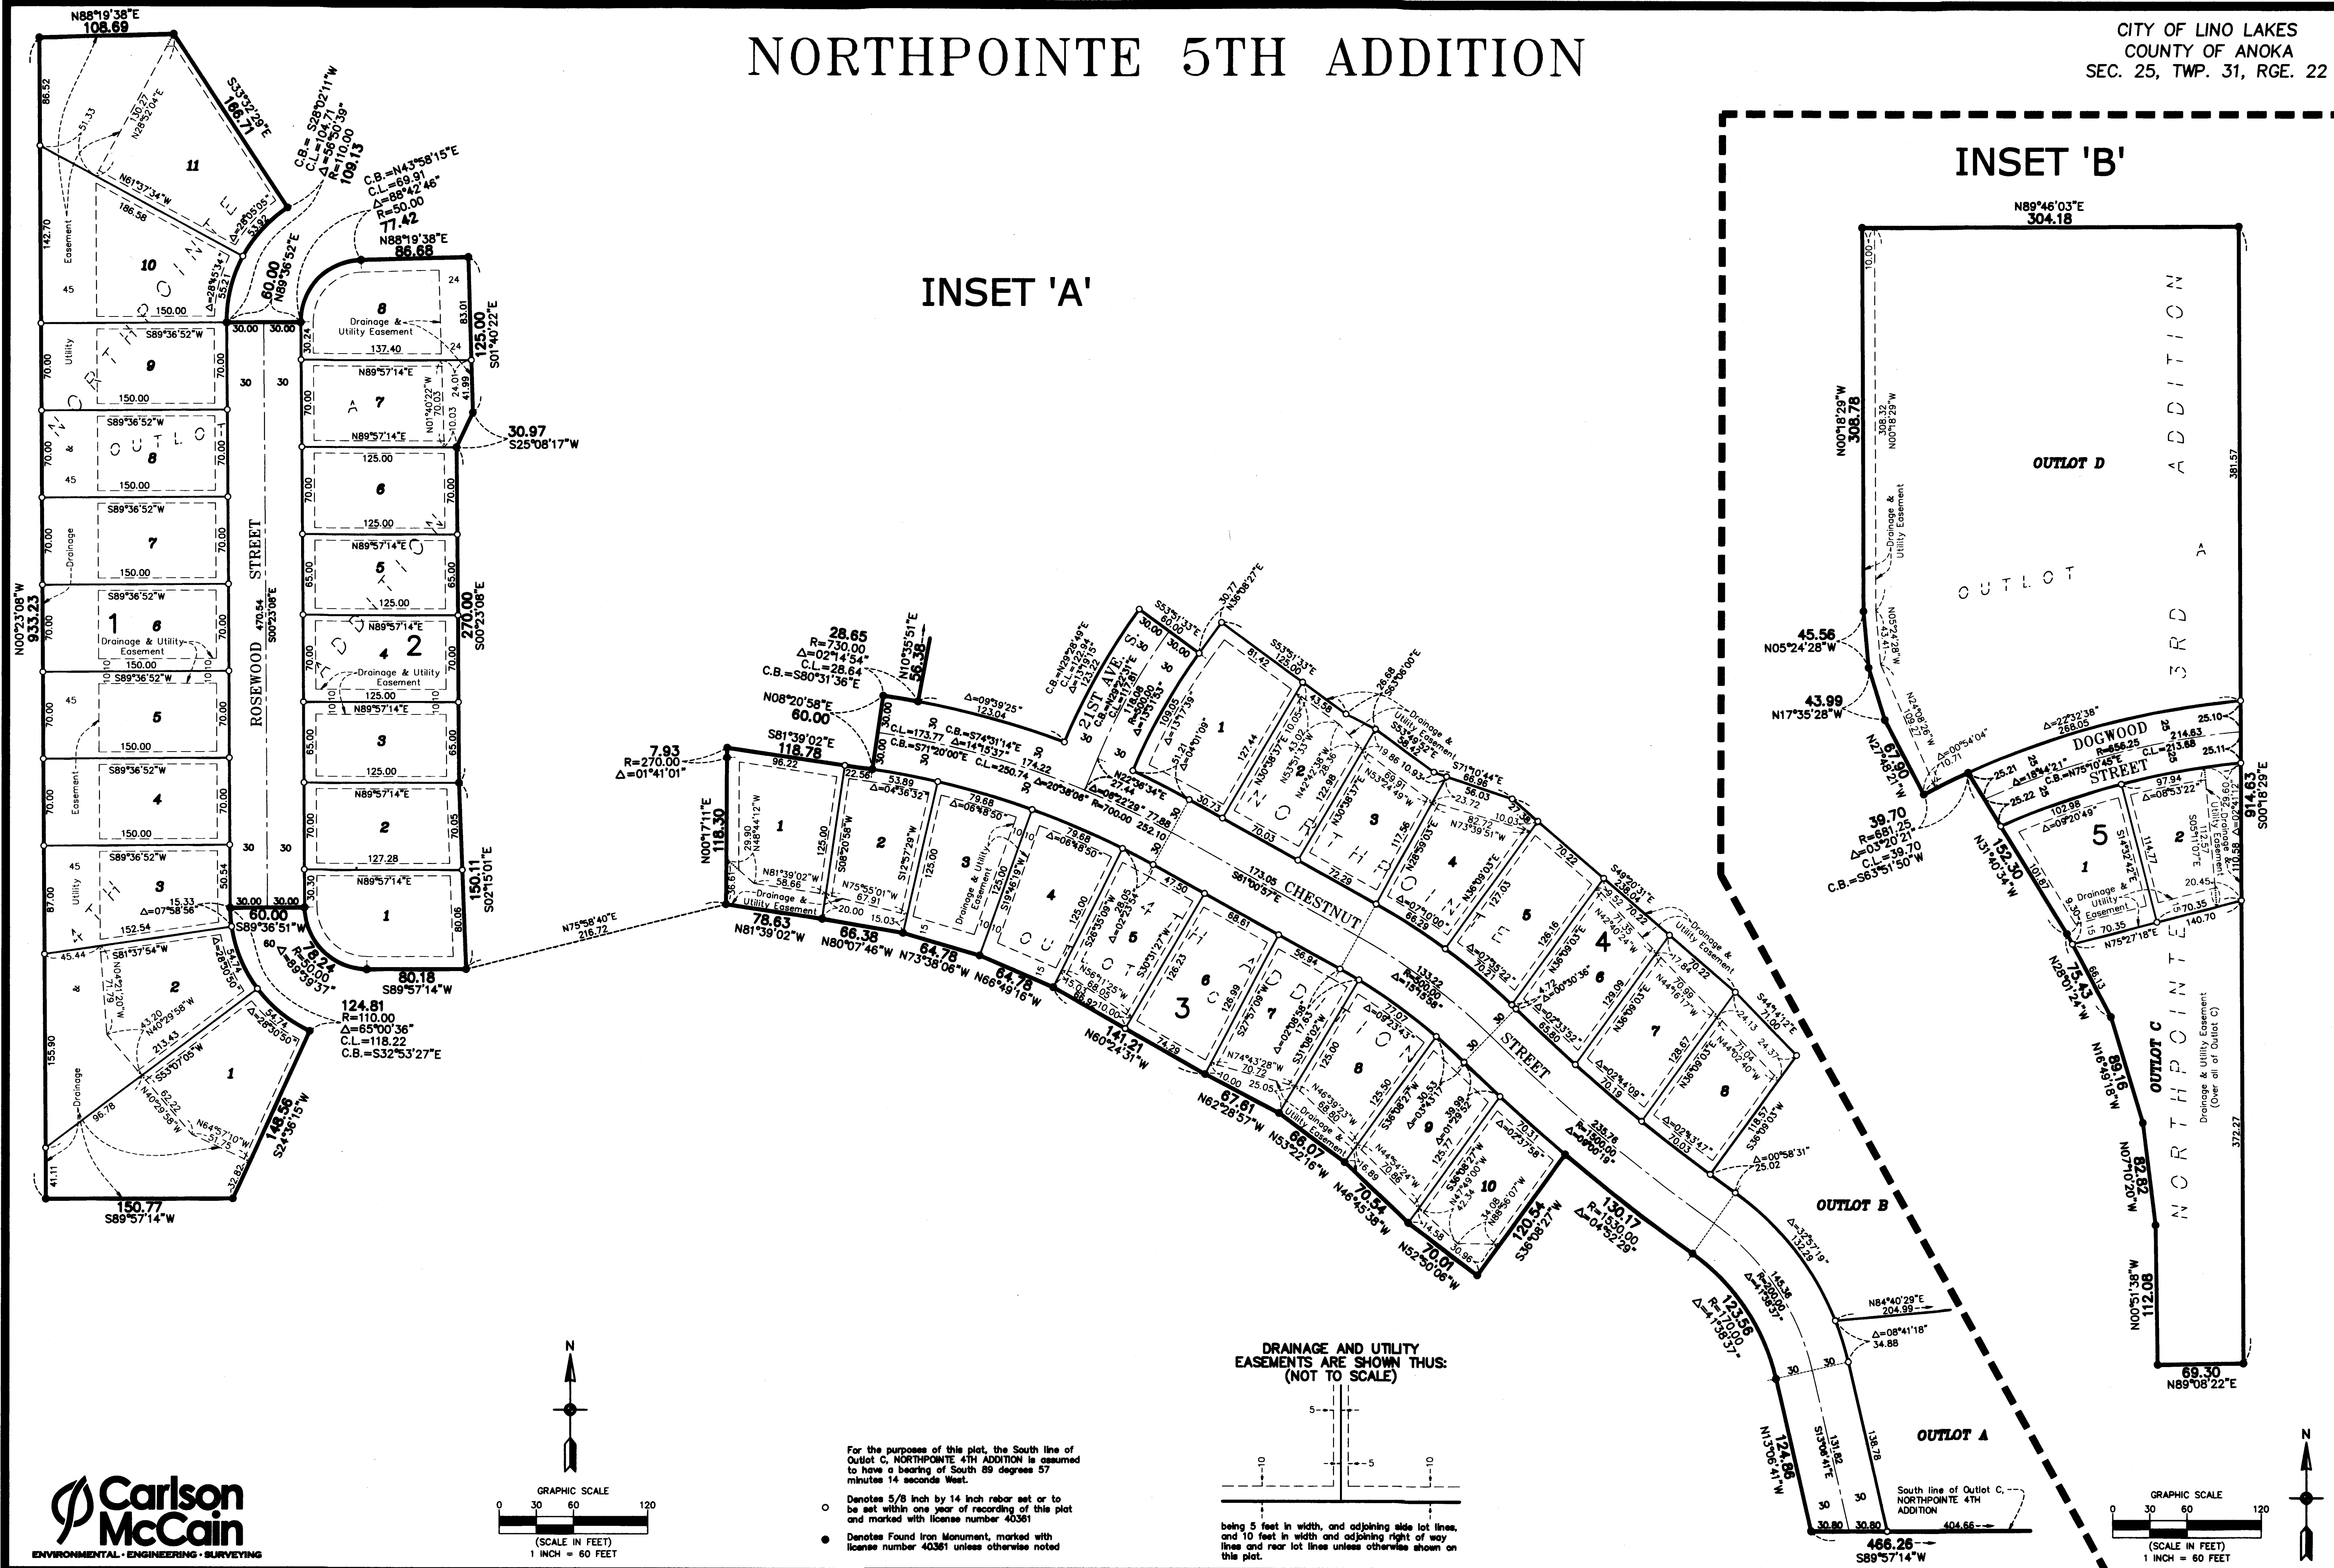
NORTHPOINTE 5TH ADDITION

CITY OF LINO LAKES
COUNTY OF ANOKA
SEC. 25, TWP. 31, RGE. 22

INSET 'A'

INSET 'B'

N88°19'38"E
108.69

S33°32'29"E
166.71

C.B.= S28°02'11"W
C.L.=104.71
Δ=56°50'39"
R=110.00
109.13

C.B.=N43°58'15"E
C.L.=69.91
Δ=88°42'46"
R=50.00
77.42

N88°19'38"E
86.68

60.00
N89°36'52"E

125.00
S01°40'22"E

30.97
S25°08'17"W

270.00
S00°23'08"E

150.11
S02°15'01"E

80.18
S89°57'14"W

78.24
R=50.00
Δ=89°39'37"

60.00
S89°36'51"W

124.81
R=110.00
Δ=65°00'36"
C.L.=118.22
C.B.=S32°53'27"E

148.56
S24°36'15"W

150.77
S89°57'14"W

N00°23'08"W
933.23

ROSEWOOD STREET
470.54
S00°23'08"E

Drainage & Utility Easement

N75°58'40"E
216.72

28.65
R=730.00
Δ=02°14'54"
C.L.=28.64
C.B.=S80°31'36"E

N08°20'58"E
60.00

S81°39'02"E
118.78

7.93
R=270.00
Δ=01°41'01"

N00°17'11"E
118.30

78.63
N81°39'02"W

66.38
N80°07'46"W

64.78
N73°38'06"W

64.78
N66°49'16"W

141.21
N60°24'31"W

67.61
N62°28'37"W

66.07
N53°22'16"W

70.54
N46°45'38"W

70.01
N52°50'06"W

120.54
S36°08'27"W

130.17
R=1530.00
Δ=04°52'29"

123.56
R=170.00
Δ=41°38'37"

124.86
N13°06'41"W

466.26
S89°57'14"W

N10°35'51"E
56.38

21ST AVE.

CHESTNUT STREET

OUTLOT B

OUTLOT A

N84°40'29"E
204.99

Δ=08°41'18"
34.88

South line of Outlot C, NORTHPOINTE 4TH ADDITION

N89°46'03"E
304.18

N00°18'29"W
308.78

OUTLOT D

OUTLOT

NORTHPOINTE 3RD ADDITION

45.56
N05°24'28"W

43.99
N17°35'28"W

67.90
N27°45'21"W

39.70
R=681.25
Δ=03°20'21"
C.L.=39.70
C.B.=S63°51'50"W

DOGWOOD STREET
Δ=22°32'38"
268.05
R=656.25
C.L.=213.68
214.63

914.63
S00°18'29"E

152.30
N31°40'34"W

75.43
N28°07'24"W

89.16
N16°49'18"W

82.82
N07°02'05"W

112.08
N00°51'38"W

69.30
N89°08'22"E

OUTLOT C

Drainage & Utility Easement (Over all of Outlot C)

N

DRAINAGE AND UTILITY EASEMENTS ARE SHOWN THUS:
(NOT TO SCALE)

being 5 feet in width, and adjoining side lot lines, and 10 feet in width and adjoining right of way lines and rear lot lines unless otherwise shown on this plat.

For the purposes of this plat, the South line of Outlot C, NORTHPOINTE 4TH ADDITION is assumed to have a bearing of South 89 degrees 57 minutes 14 seconds West.

Denotes 5/8 inch by 14 inch rebar set or to be set within one year of recording of this plat and marked with license number 40361

Denotes Found Iron Monument, marked with license number 40361 unless otherwise noted

GRAPHIC SCALE
0 30 60 120
(SCALE IN FEET)
1 INCH = 60 FEET

GRAPHIC SCALE
0 30 60 120
(SCALE IN FEET)
1 INCH = 60 FEET

Carlson McCain
ENVIRONMENTAL · ENGINEERING · SURVEYING